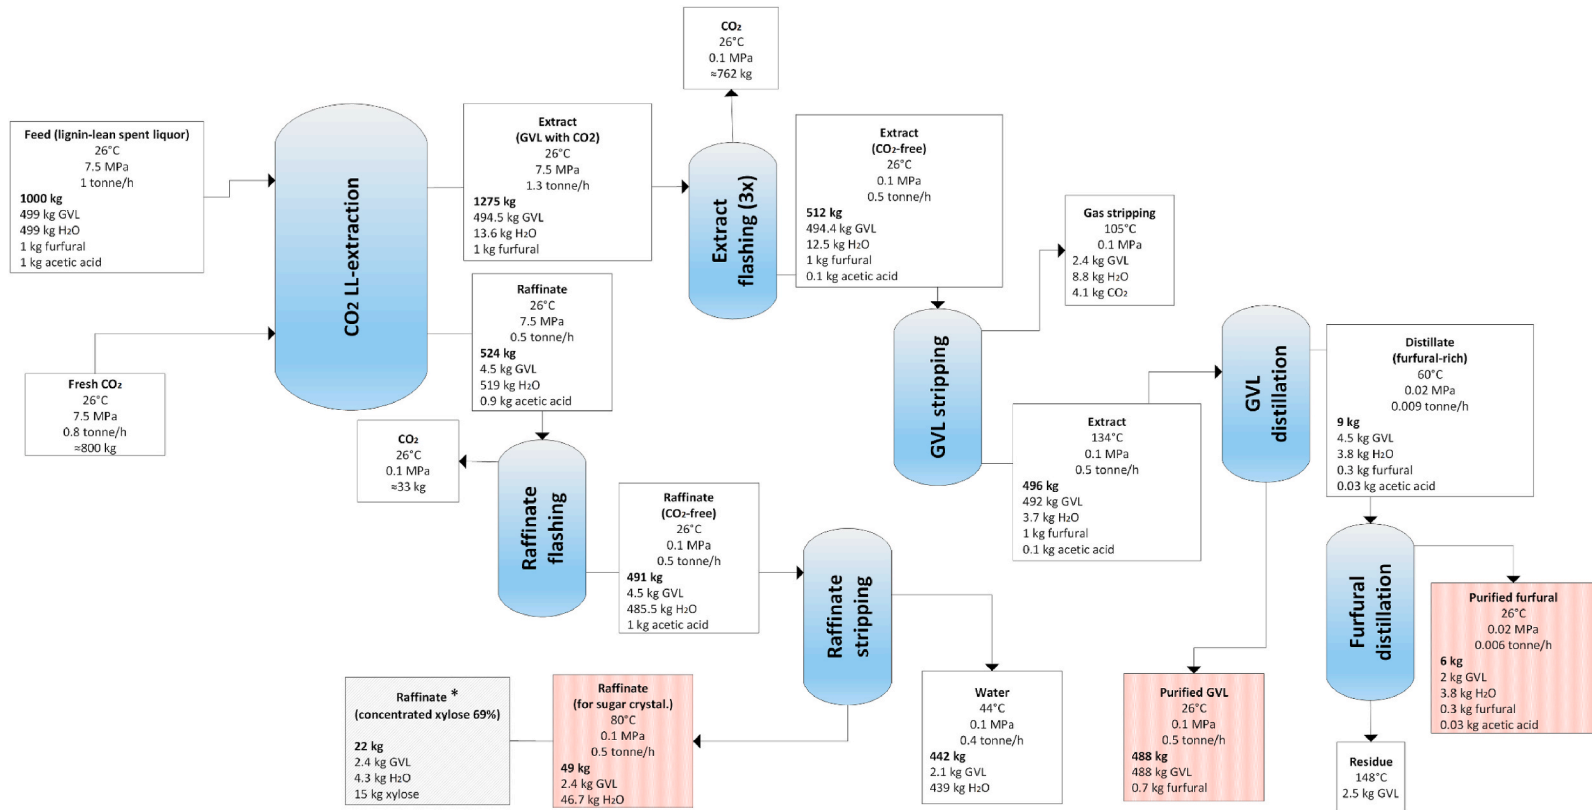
CO₂
26°C
0.1 MPa
≈762 kg

Feed (lignin-lean spent liquor)
26°C
7.5 MPa
1 tonne/h
1000 kg
499 kg GVL
499 kg H₂O
1 kg furfural
1 kg acetic acid

CO₂ LL-extraction

Extract
(GVL with CO2)
26°C
7.5 MPa
1.3 tonne/h
1275 kg
494.5 kg GVL
13.6 kg H₂O
1 kg furfural

Extract flashing (3x)

Extract
(CO₂-free)
26°C
0.1 MPa
0.5 tonne/h
512 kg
494.4 kg GVL
12.5 kg H₂O
1 kg furfural
0.1 kg acetic acid

Gas stripping
105°C
0.1 MPa
2.4 kg GVL
8.8 kg H₂O
4.1 kg CO₂

Raffinate
26°C
7.5 MPa
0.5 tonne/h
524 kg
4.5 kg GVL
519 kg H₂O
0.9 kg acetic acid

Fresh CO₂
26°C
7.5 MPa
0.8 tonne/h
≈800 kg

CO₂
26°C
0.1 MPa
≈33 kg

GVL stripping

GVL distillation

Distillate
(furfural-rich)
60°C
0.02 MPa
0.009 tonne/h
9 kg
4.5 kg GVL
3.8 kg H₂O
0.3 kg furfural
0.03 kg acetic acid

Extract
134°C
0.1 MPa
0.5 tonne/h
496 kg
492 kg GVL
3.7 kg H₂O
1 kg furfural
0.1 kg acetic acid

Raffinate flashing

Raffinate
(CO₂-free)
26°C
0.1 MPa
0.5 tonne/h
491 kg
4.5 kg GVL
485.5 kg H₂O
1 kg acetic acid

Raffinate stripping

Furfural distillation

Purified furfural
26°C
0.02 MPa
0.006 tonne/h
6 kg
2 kg GVL
3.8 kg H₂O
0.3 kg furfural
0.03 kg acetic acid

Raffinate *
(concentrated xylose 69%)
22 kg
2.4 kg GVL
4.3 kg H₂O
15 kg xylose

Raffinate
(for sugar crystal.)
80°C
0.1 MPa
0.5 tonne/h
49 kg
2.4 kg GVL
46.7 kg H₂O

Water
44°C
0.1 MPa
0.4 tonne/h
442 kg
2.1 kg GVL
439 kg H₂O

Purified GVL
26°C
0.1 MPa
0.5 tonne/h
488 kg
488 kg GVL
0.7 kg furfural

Residue
148°C
2.5 kg GVL